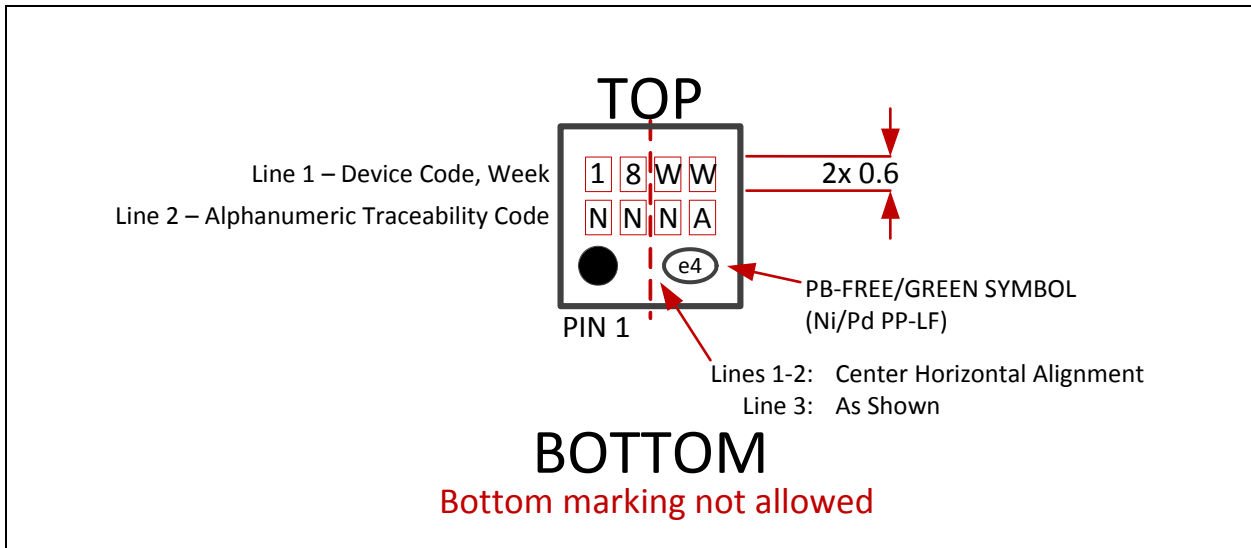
TOP

Line 1 – Device Code, Week

Line 2 – Alphanumeric Traceability Code

| 1 | 8 | W | W |
|---|---|---|---|
| N | N | N | A |

2x 0.6

e4

PIN 1

PB-FREE/GREEN SYMBOL
(Ni/Pd PP-LF)

Lines 1-2: Center Horizontal Alignment
Line 3: As Shown

BOTTOM

Bottom marking not allowed